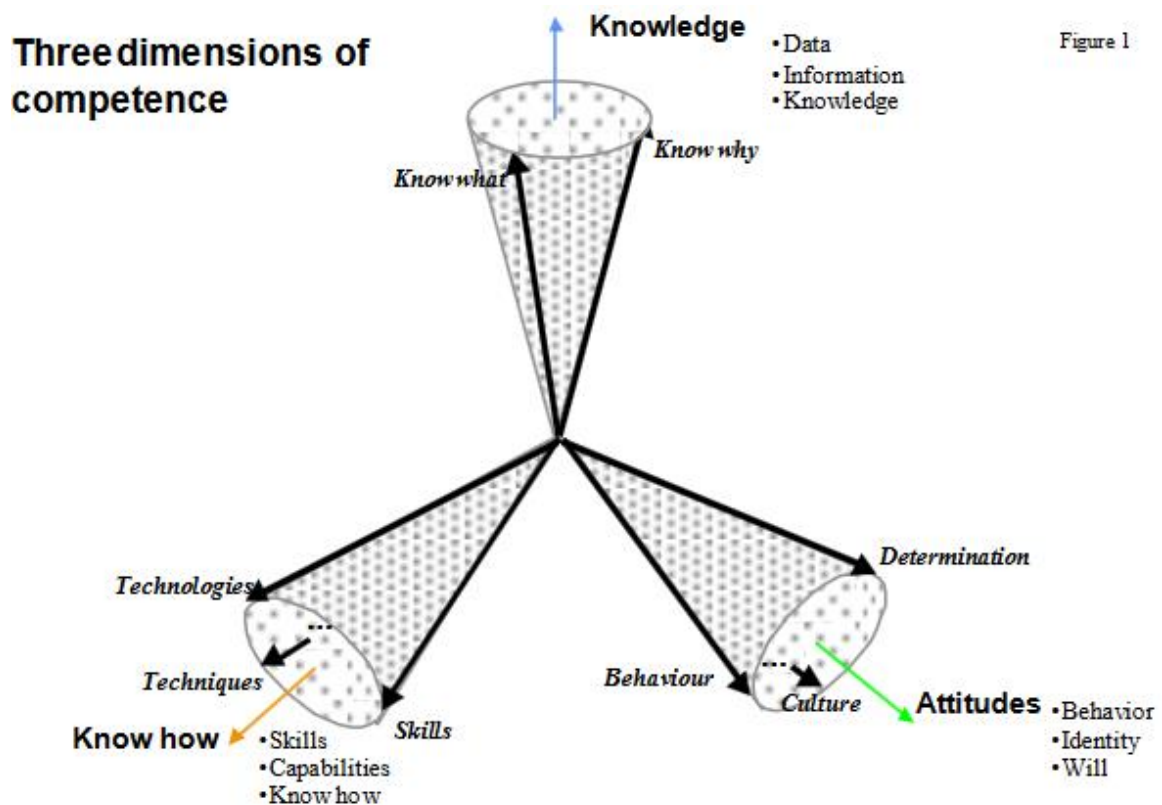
Threedimensions of competence

Knowledge
•Data
•Information
•Knowledge

Figure 1

Know what

Know why

Technologies

Techniques

Skills

Know how
•Skills
•Capabilities
•Know how

Determination

Behaviour

Culture

Attitudes
•Behavior
•Identity
•Will